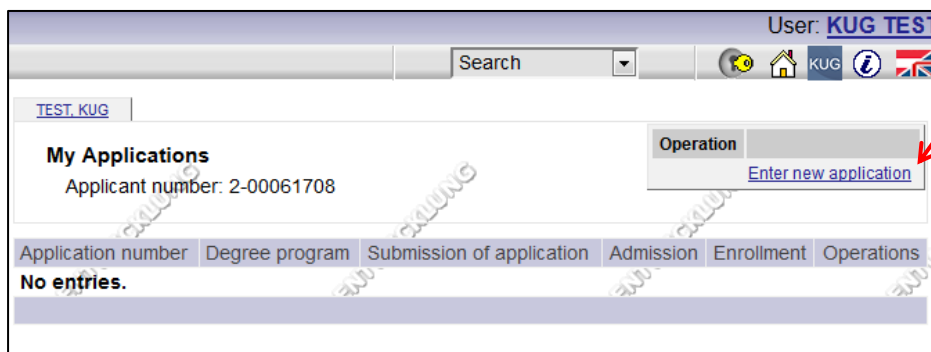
User: KUG TEST

Search

KUG

TEST, KUG

My Applications

Applicant number: 2-00061708

| Operation |  |
|---|---|
| Enter new application | |

| Application number | Degree program | Submission of application | Admission | Enrollment | Operations |
|---|---|---|---|---|---|
| No entries. | | | | | |